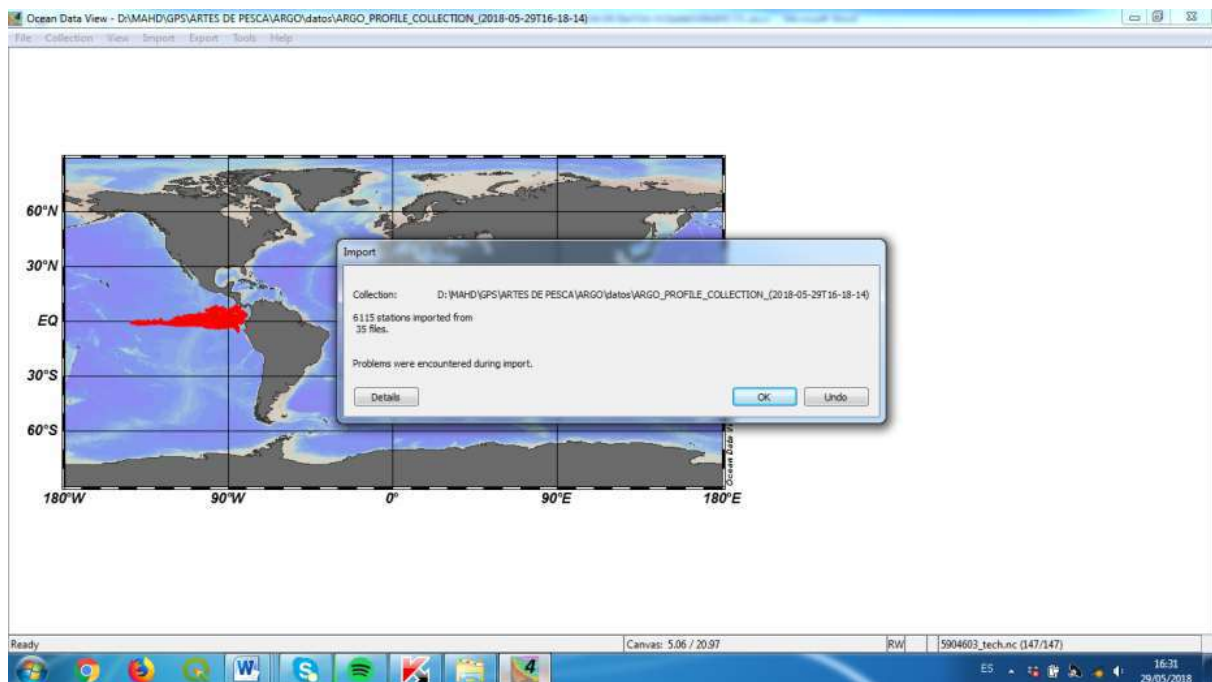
Ocean Data View - D:\MAHD\GPS\ARTES DE PESCA\ARGO\datos\ARGO_PROFILE_COLLECTION_(2018-05-29T16-18-14)

File Collection View Import Export Tools Help

60°N
30°N
EQ
30°S
60°S
180°W 90°W 0° 90°E 180°E

Ocean Data View

Import

Collection: D:\MAHD\GPS\ARTES DE PESCA\ARGO\datos\ARGO_PROFILE_COLLECTION_(2018-05-29T16-18-14)

6115 stations imported from 35 files.

Problems were encountered during import.

Details

OK

Undo

Ready

Canvas: 5.06 / 20.97

RW

5904603_tech.nc (147/147)

ES

16:31
29/05/2018